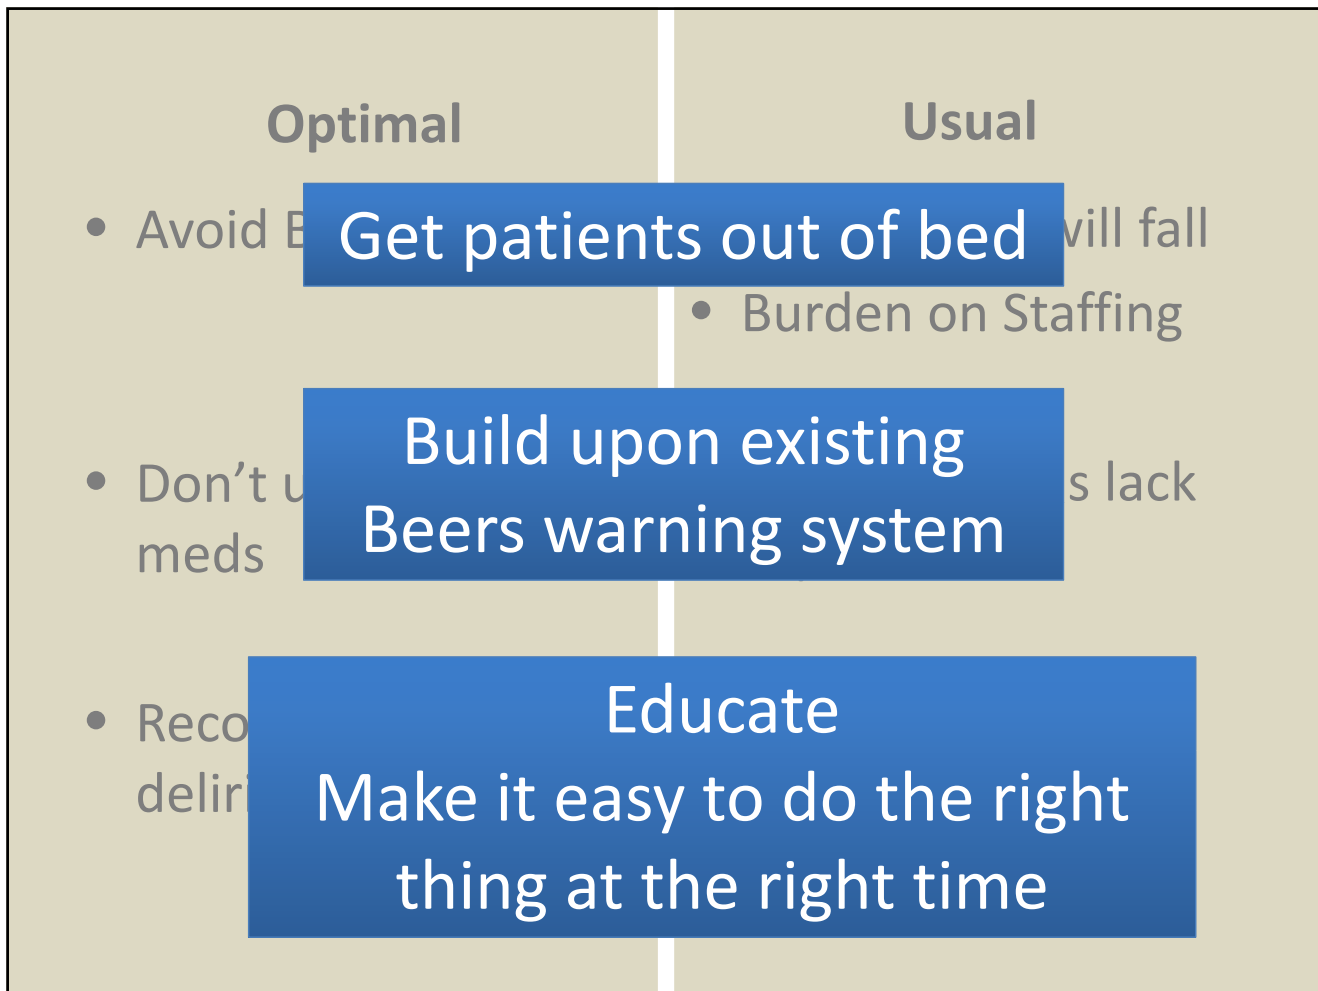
Optimal

Usual

• Avoid B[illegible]

Get patients out of bed

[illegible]vill fall

• Burden on Staffing

• Don't u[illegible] meds

Build upon existing Beers warning system

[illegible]s lack

• Reco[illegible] deliri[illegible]

Educate
Make it easy to do the right thing at the right time